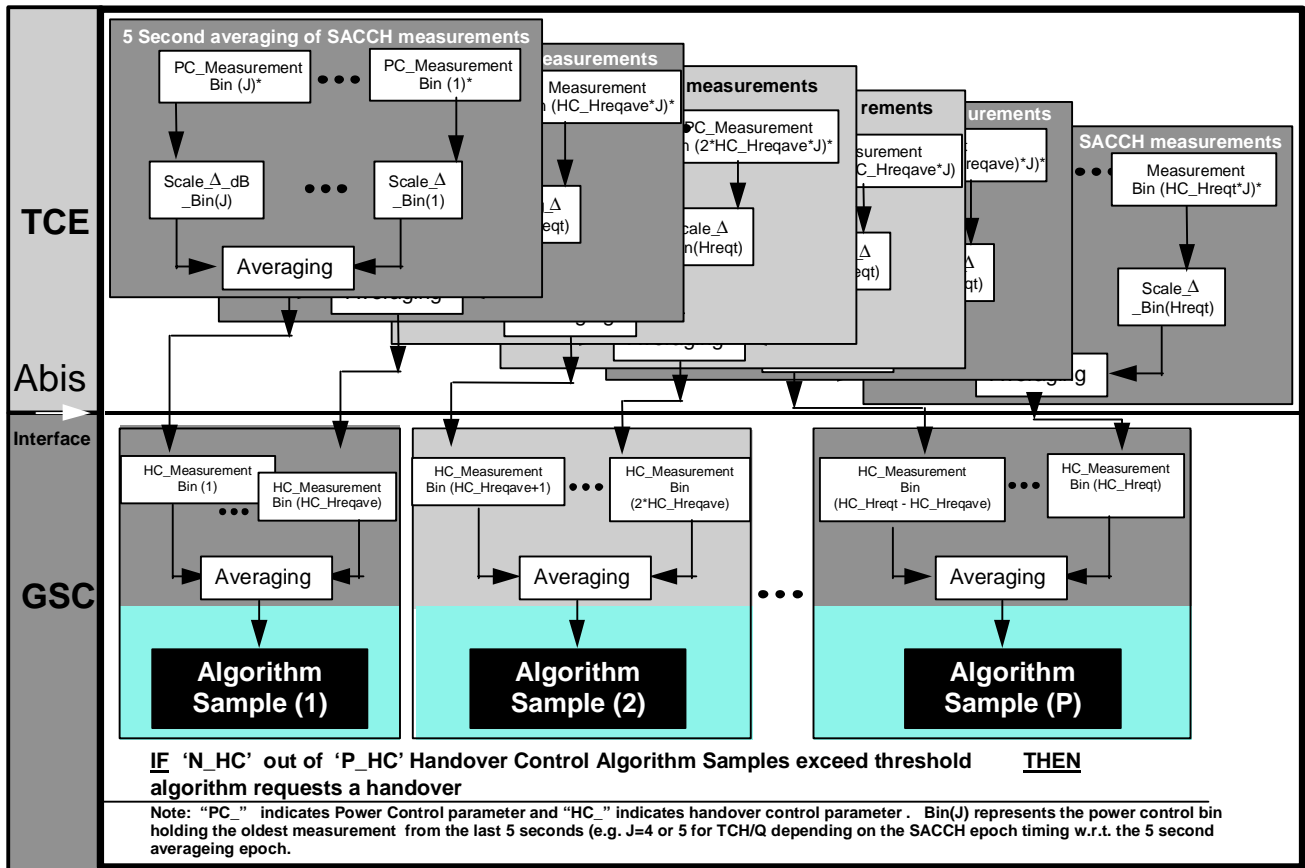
TCE

5 Second averaging of SACCH measurements

PC_Measurement Bin (J)*

PC_Measurement Bin (1)*

Scale_Δ_dB _Bin(J)

Scale_Δ _Bin(1)

Averaging

easurements

Measurement n (HC_Hreqave*J)*

n_Δ reqt)

Averaging

measurements

PC_Measurement n (2*HC_Hreqave*J)*

scale_Δ n(Hreqt)

Averaging

rements

HC_Hreqave*J)*

Δ reqt)

urements

reqave)*J)*

Δ qt)

SACCH measurements

Measurement Bin (HC_Hreqt*J)*

Scale_Δ _Bin(Hreqt)

Averaging

Abis

Interface

GSC

HC_Measurement Bin (1)

HC_Measurement Bin (HC_Hreqave)

Averaging

Algorithm Sample (1)

HC_Measurement Bin (HC_Hreqave+1)

HC_Measurement Bin (2*HC_Hreqave)

Averaging

Algorithm Sample (2)

HC_Measurement Bin (HC_Hreqt - HC_Hreqave)

HC_Measurement Bin (HC_Hreqt)

Averaging

Algorithm Sample (P)

IF 'N_HC' out of 'P_HC' Handover Control Algorithm Samples exceed threshold THEN algorithm requests a handover

Note: "PC_" indicates Power Control parameter and "HC_" indicates handover control parameter . Bin(J) represents the power control bin holding the oldest measurement from the last 5 seconds (e.g. J=4 or 5 for TCH/Q depending on the SACCH epoch timing w.r.t. the 5 second avera­geing epoch.